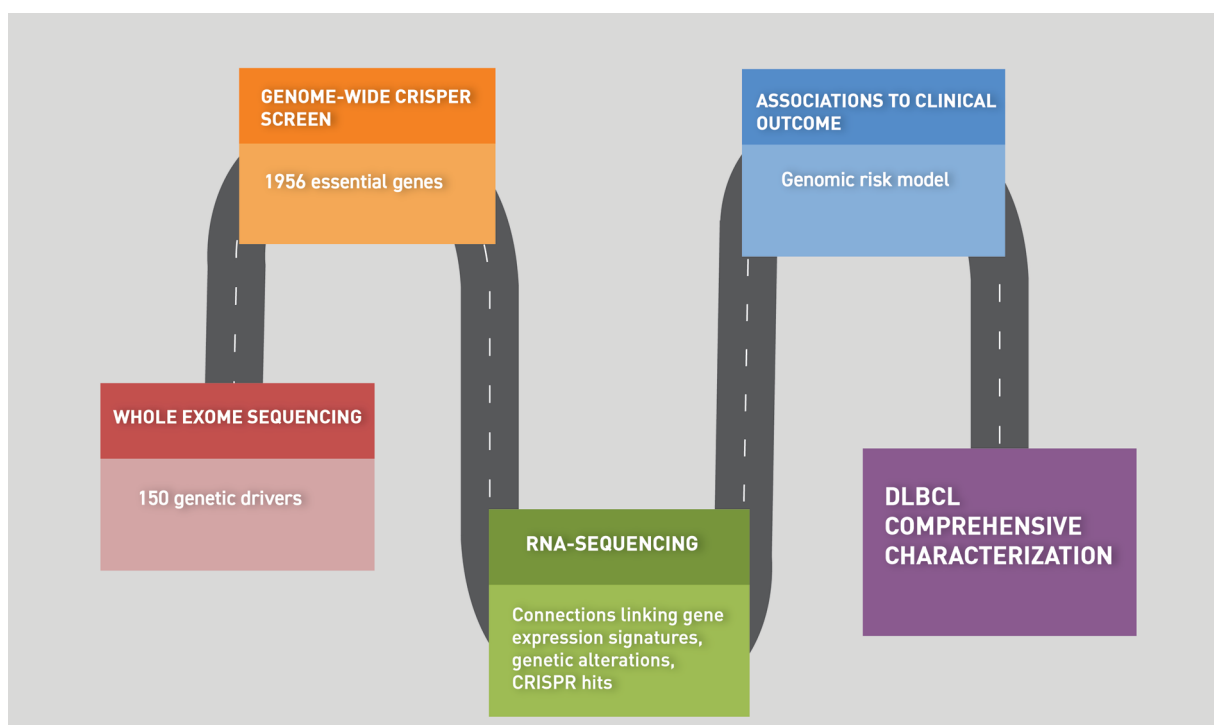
WHOLE EXOME SEQUENCING

150 genetic drivers

GENOME-WIDE CRISPER SCREEN

1956 essential genes

RNA-SEQUENCING

Connections linking gene expression signatures, genetic alterations, CRISPR hits

ASSOCIATIONS TO CLINICAL OUTCOME

Genomic risk model

DLBCL COMPREHENSIVE CHARACTERIZATION